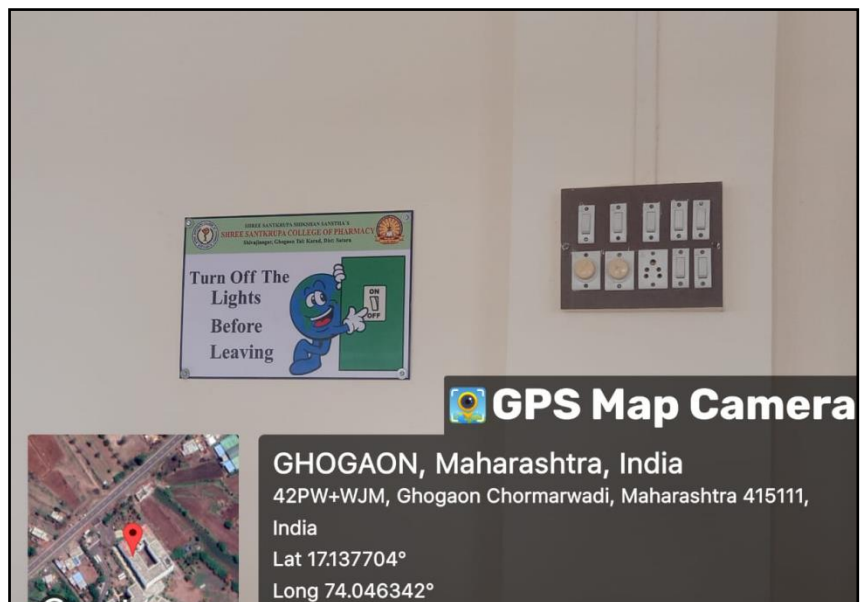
SHREE SANTKRUPA SHIKSHAN SANSTHA'S
SHREE SANTKRUPA COLLEGE OF PHARMACY
Shivajinagar, Ghogaon Tal: Karad, Dist: Satara

Turn Off The Lights Before Leaving

ON
OFF

GPS Map Camera

GHOGAON, Maharashtra, India
42PW+WJM, Ghogaon Chormarwadi, Maharashtra 415111, India
Lat 17.137704°
Long 74.046342°